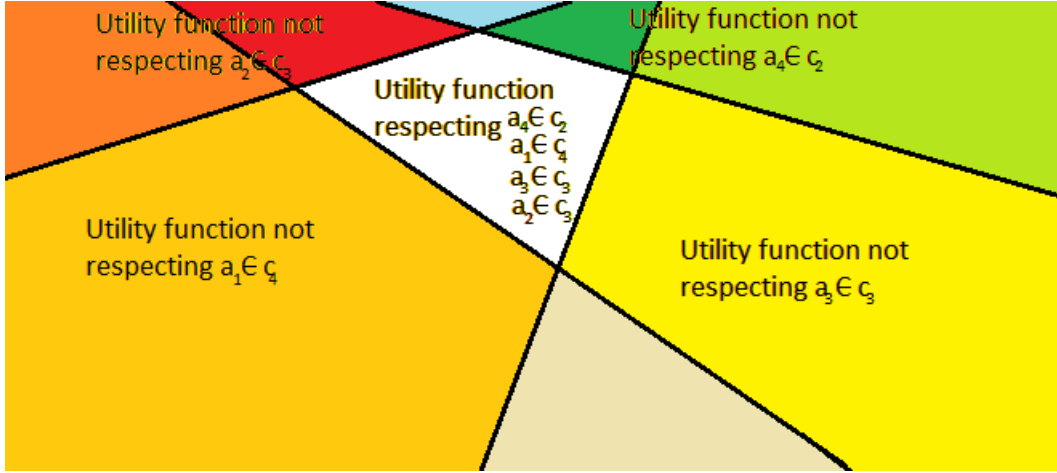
Utility function not respecting $a_2 \in c_3$

Utility function not respecting $a_4 \in c_2$

Utility function respecting $a_4 \in c_2$ $a_1 \in c_4$ $a_3 \in c_3$ $a_2 \in c_3$

Utility function not respecting $a_1 \in c_4$

Utility function not respecting $a_3 \in c_3$